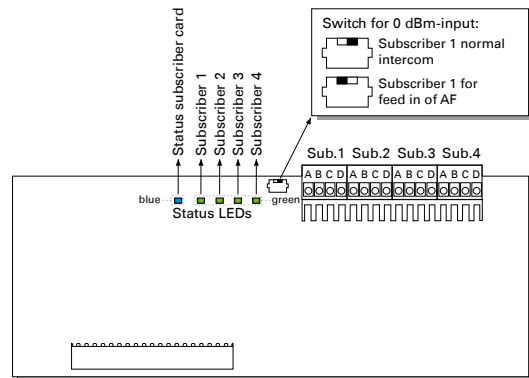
Status subscriber card
Subscriber 1
Subscriber 2
Subscriber 3
Subscriber 4

Switch for 0 dBm-input:
Subscriber 1 normal intercom
Subscriber 1 for feed in of AF

blue
Status LEDs
green

Sub.1 Sub.2 Sub.3 Sub.4
A B C D A B C D A B C D A B C D